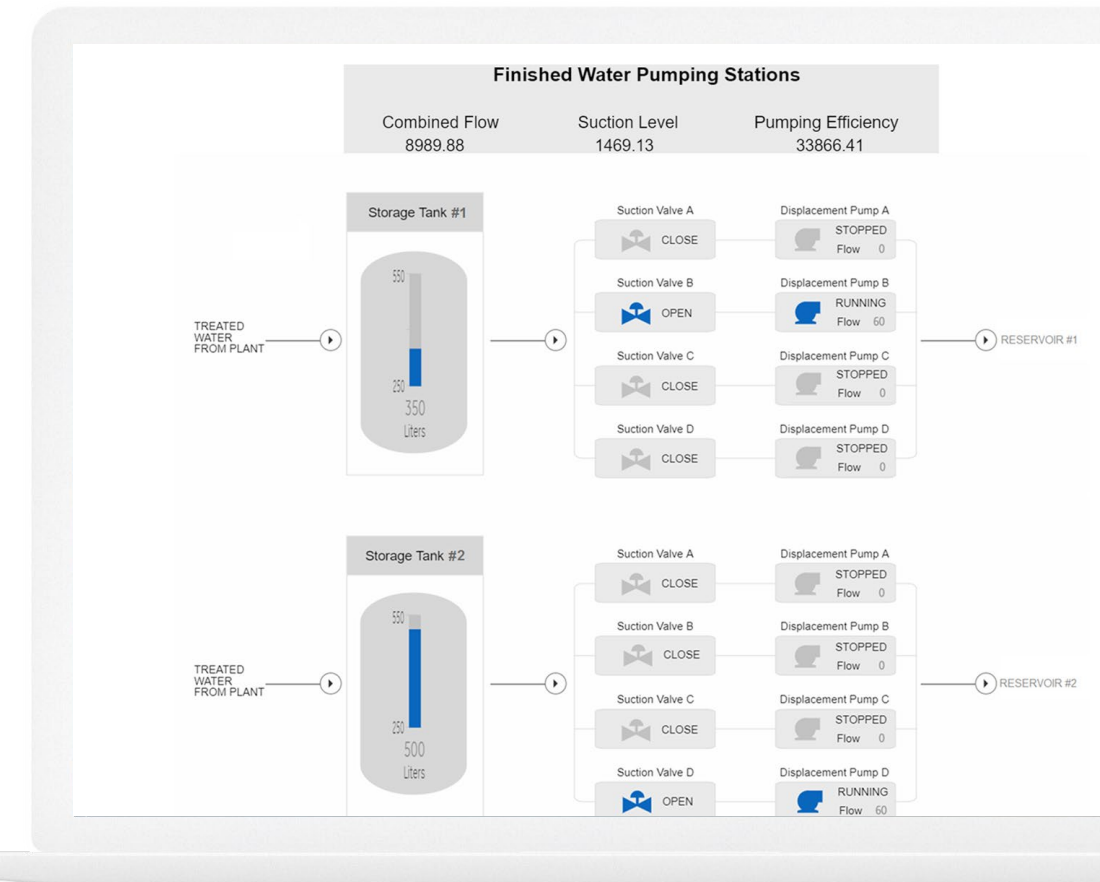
Finished Water Pumping Stations

Combined Flow
8989.88

Suction Level
1469.13

Pumping Efficiency
33866.41

Storage Tank #1

550

250

350
Liters

TREATED WATER FROM PLANT

Suction Valve A
CLOSE

Displacement Pump A
STOPPED
Flow 0

Suction Valve B
OPEN

Displacement Pump B
RUNNING
Flow 60

Suction Valve C
CLOSE

Displacement Pump C
STOPPED
Flow 0

Suction Valve D
CLOSE

Displacement Pump D
STOPPED
Flow 0

RESERVOIR #1

Storage Tank #2

550

250

500
Liters

TREATED WATER FROM PLANT

Suction Valve A
CLOSE

Displacement Pump A
STOPPED
Flow 0

Suction Valve B
CLOSE

Displacement Pump B
STOPPED
Flow 0

Suction Valve C
CLOSE

Displacement Pump C
STOPPED
Flow 0

Suction Valve D
OPEN

Displacement Pump D
RUNNING
Flow 60

RESERVOIR #2